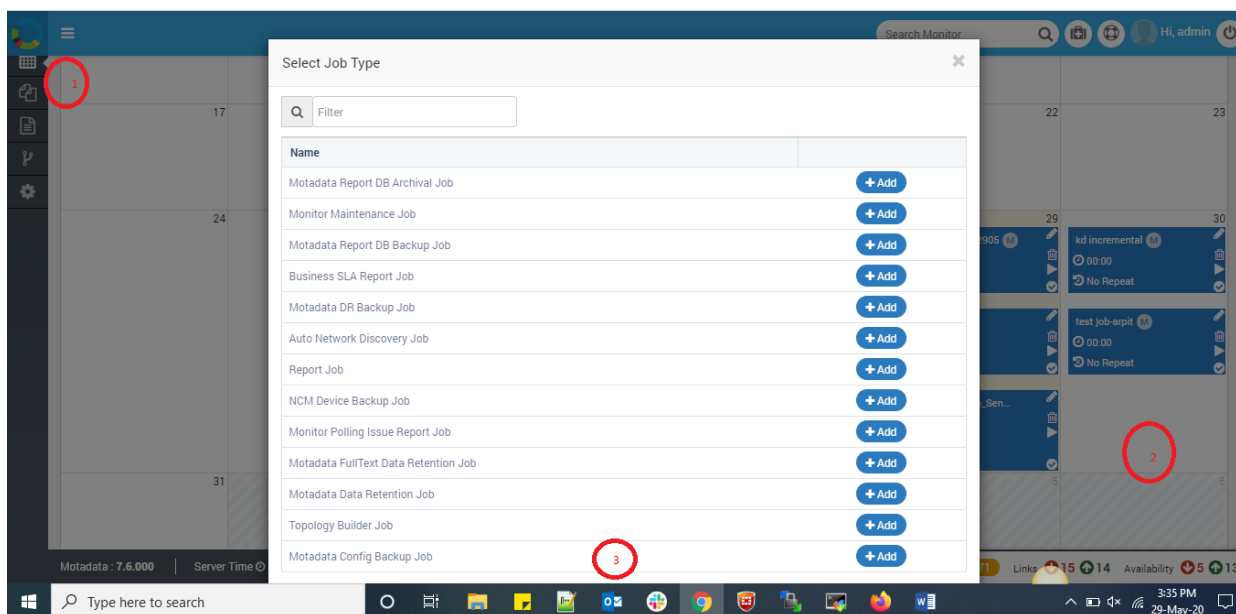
Search Monitor

Hi, admin

1

17

24

31

22

23

29

30

2906 M

kd incremental M

00:00

No Repeat

test job-arpit M

00:00

No Repeat

_Sen...

2

5

6

Select Job Type

Filter

| Name | |
|---|---|
| Motadata Report DB Archival Job | + Add |
| Monitor Maintenance Job | + Add |
| Motadata Report DB Backup Job | + Add |
| Business SLA Report Job | + Add |
| Motadata DR Backup Job | + Add |
| Auto Network Discovery Job | + Add |
| Report Job | + Add |
| NCM Device Backup Job | + Add |
| Monitor Polling Issue Report Job | + Add |
| Motadata FullText Data Retention Job | + Add |
| Motadata Data Retention Job | + Add |
| Topology Builder Job | + Add |
| Motadata Config Backup Job | + Add |

3

Motadata : 7.6.000

Server Time

Links 15 14 Availability 5 13

Type here to search

3:35 PM
29-May-20